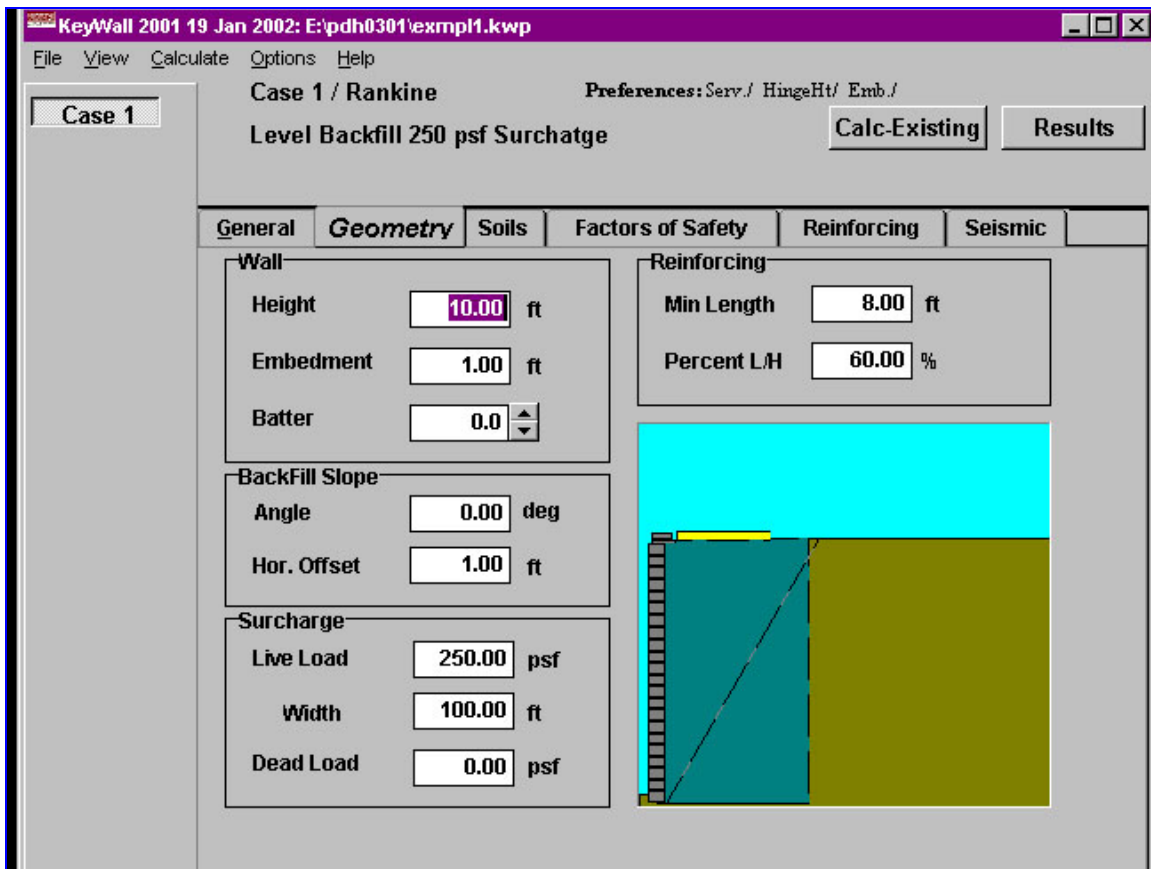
KeyWall 2001 19 Jan 2002: E:\pdh0301\exmpl1.kwp

File View Calculate Options Help

Case 1

Case 1 / Rankine

Preferences: Serv./ HingeHt/ Emb./

Level Backfill 250 psf Surchatge

Calc-Existing

Results

General | Geometry | Soils | Factors of Safety | Reinforcing | Seismic

Wall

Height 10.00 ft

Embedment 1.00 ft

Batter 0.0

Reinforcing

Min Length 8.00 ft

Percent L/H 60.00 %

BackFill Slope

Angle 0.00 deg

Hor. Offset 1.00 ft

Surcharge

Live Load 250.00 psf

Width 100.00 ft

Dead Load 0.00 psf